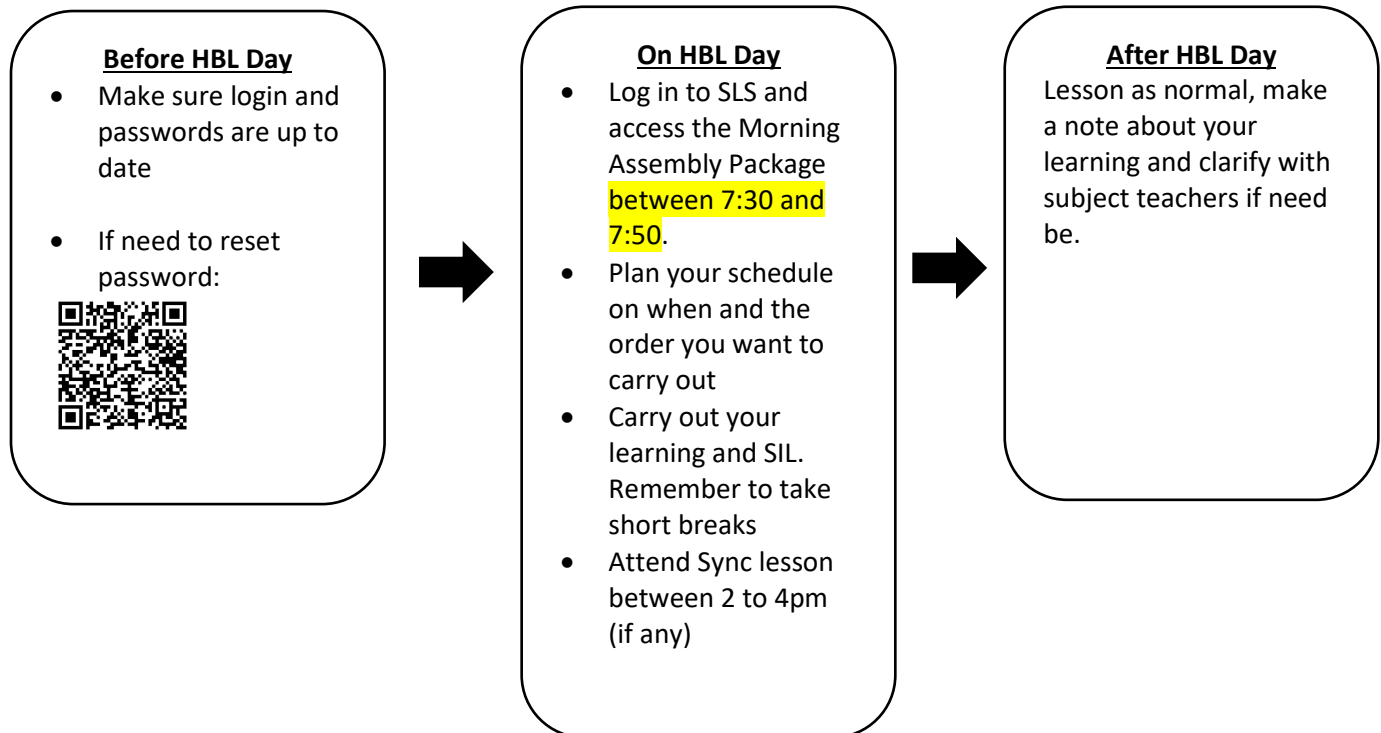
**Before HBL Day**

- Make sure login and passwords are up to date
- If need to reset password:

**On HBL Day**

- Log in to SLS and access the Morning Assembly Package between 7:30 and 7:50.
- Plan your schedule on when and the order you want to carry out
- Carry out your learning and SIL. Remember to take short breaks
- Attend Sync lesson between 2 to 4pm (if any)

**After HBL Day**

Lesson as normal, make a note about your learning and clarify with subject teachers if need be.